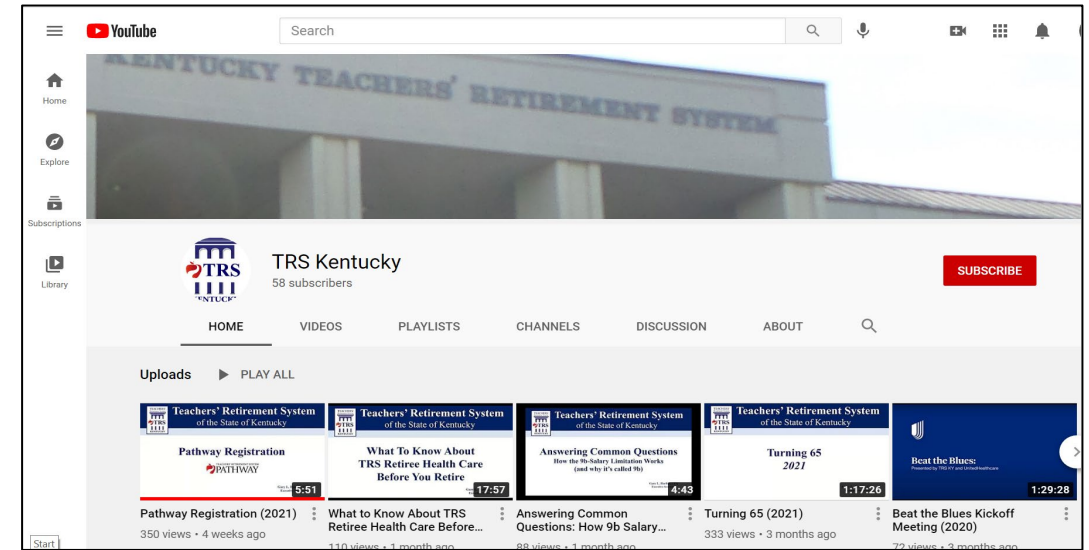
YouTube
Search
Home
Explore
Subscriptions
Library
KENTUCKY TEACHERS' RETIREMENT SYSTEM
TRS
KENTUCKY
TRS Kentucky
58 subscribers
SUBSCRIBE
HOME
VIDEOS
PLAYLISTS
CHANNELS
DISCUSSION
ABOUT
Uploads
PLAY ALL

Teachers' Retirement System of the State of Kentucky
Pathway Registration
PATHWAY
5:51
Pathway Registration (2021)
350 views • 4 weeks ago

Teachers' Retirement System of the State of Kentucky
What To Know About TRS Retiree Health Care Before You Retire
17:57
What to Know About TRS Retiree Health Care Before...
110 views • 1 month ago

Teachers' Retirement System of the State of Kentucky
Answering Common Questions
How the 9b-Salary Limitation Works (and why it's called 9b)
4:43
Answering Common Questions: How 9b Salary...
88 views • 1 month ago

Teachers' Retirement System of the State of Kentucky
Turning 65
2021
1:17:26
Turning 65 (2021)
333 views • 3 months ago

Beat the Blues:
Presented by TRS KY and UnitedHealthcare
1:29:28
Beat the Blues Kickoff Meeting (2020)
72 views • 3 months ago

Start